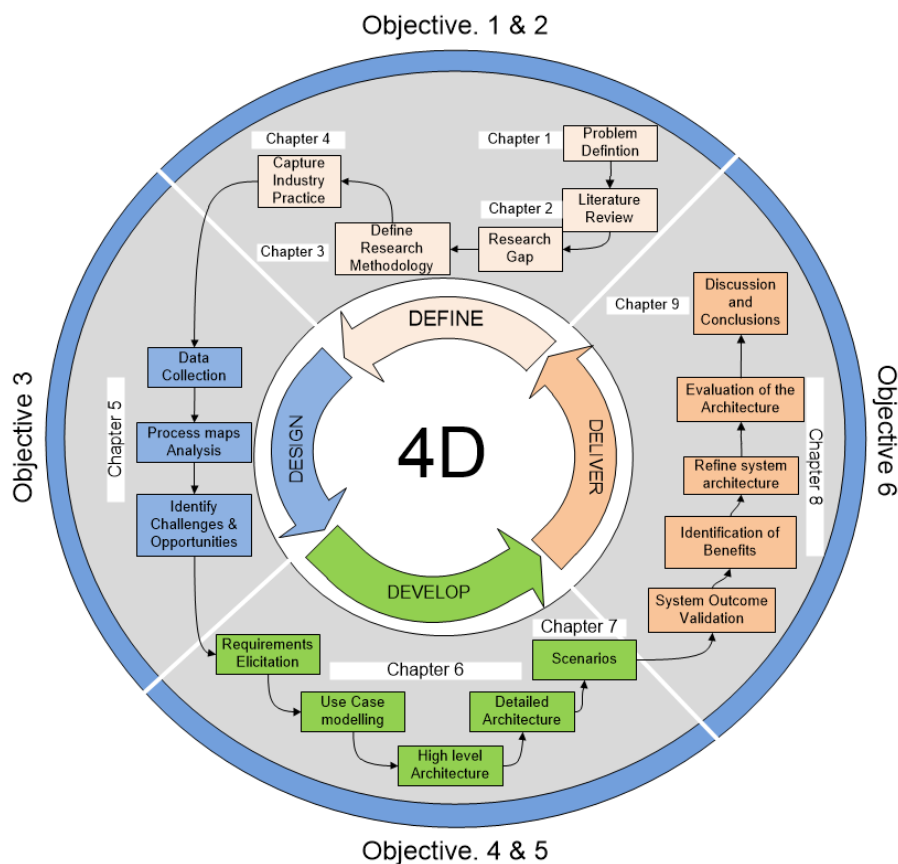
Objective. 1 & 2

Chapter 1
Problem Defintion

Chapter 2
Literature Review

Research Gap

Chapter 3
Define Research Methodology

Chapter 4
Capture Industry Practice

Objective 3

Chapter 5
Data Collection

Process maps Analysis

Identify Challenges & Opportunities

DEFINE

DESIGN

4D

DELIVER

DEVELOP

Objective 6

Chapter 9
Discussion and Conclusions

Evaluation of the Architecture

Chapter 8
Refine system architecture

Identification of Benefits

System Outcome Validation

Chapter 7
Scenarios

Chapter 6
Requirements Elicitation

Use Case modelling

High level Architecture

Detailed Architecture

Objective. 4 & 5